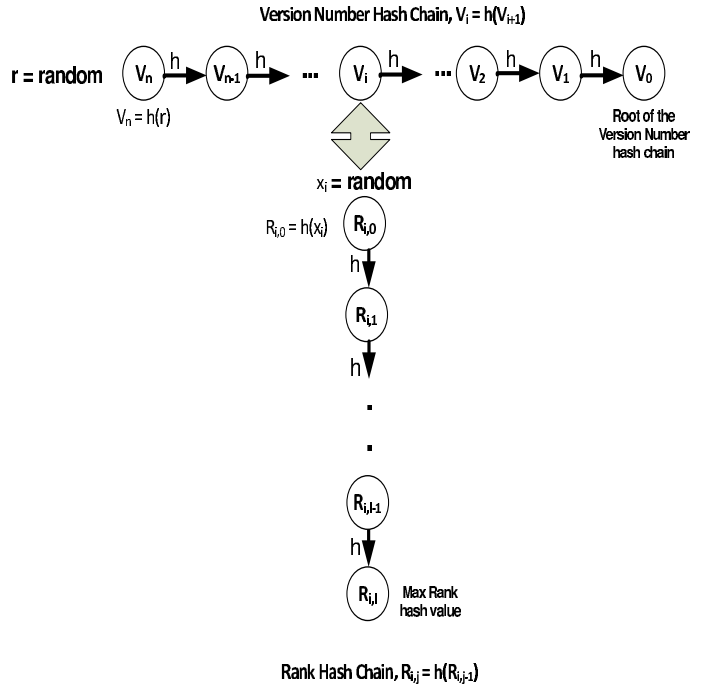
Version Number Hash Chain, $V_i = h(V_{i+1})$

r = random $V_n$ h $V_{n-1}$ h ... $V_i$ h ... $V_2$ h $V_1$ h $V_0$

$V_n = h(r)$

Root of the Version Number hash chain

$x_i$ = random

$R_{i,0} = h(x_i)$ $R_{i,0}$

h

$R_{i,1}$

h

.

.

$R_{i,l-1}$

h

$R_{i,l}$ Max Rank hash value

Rank Hash Chain, $R_{i,j} = h(R_{i,j-1})$